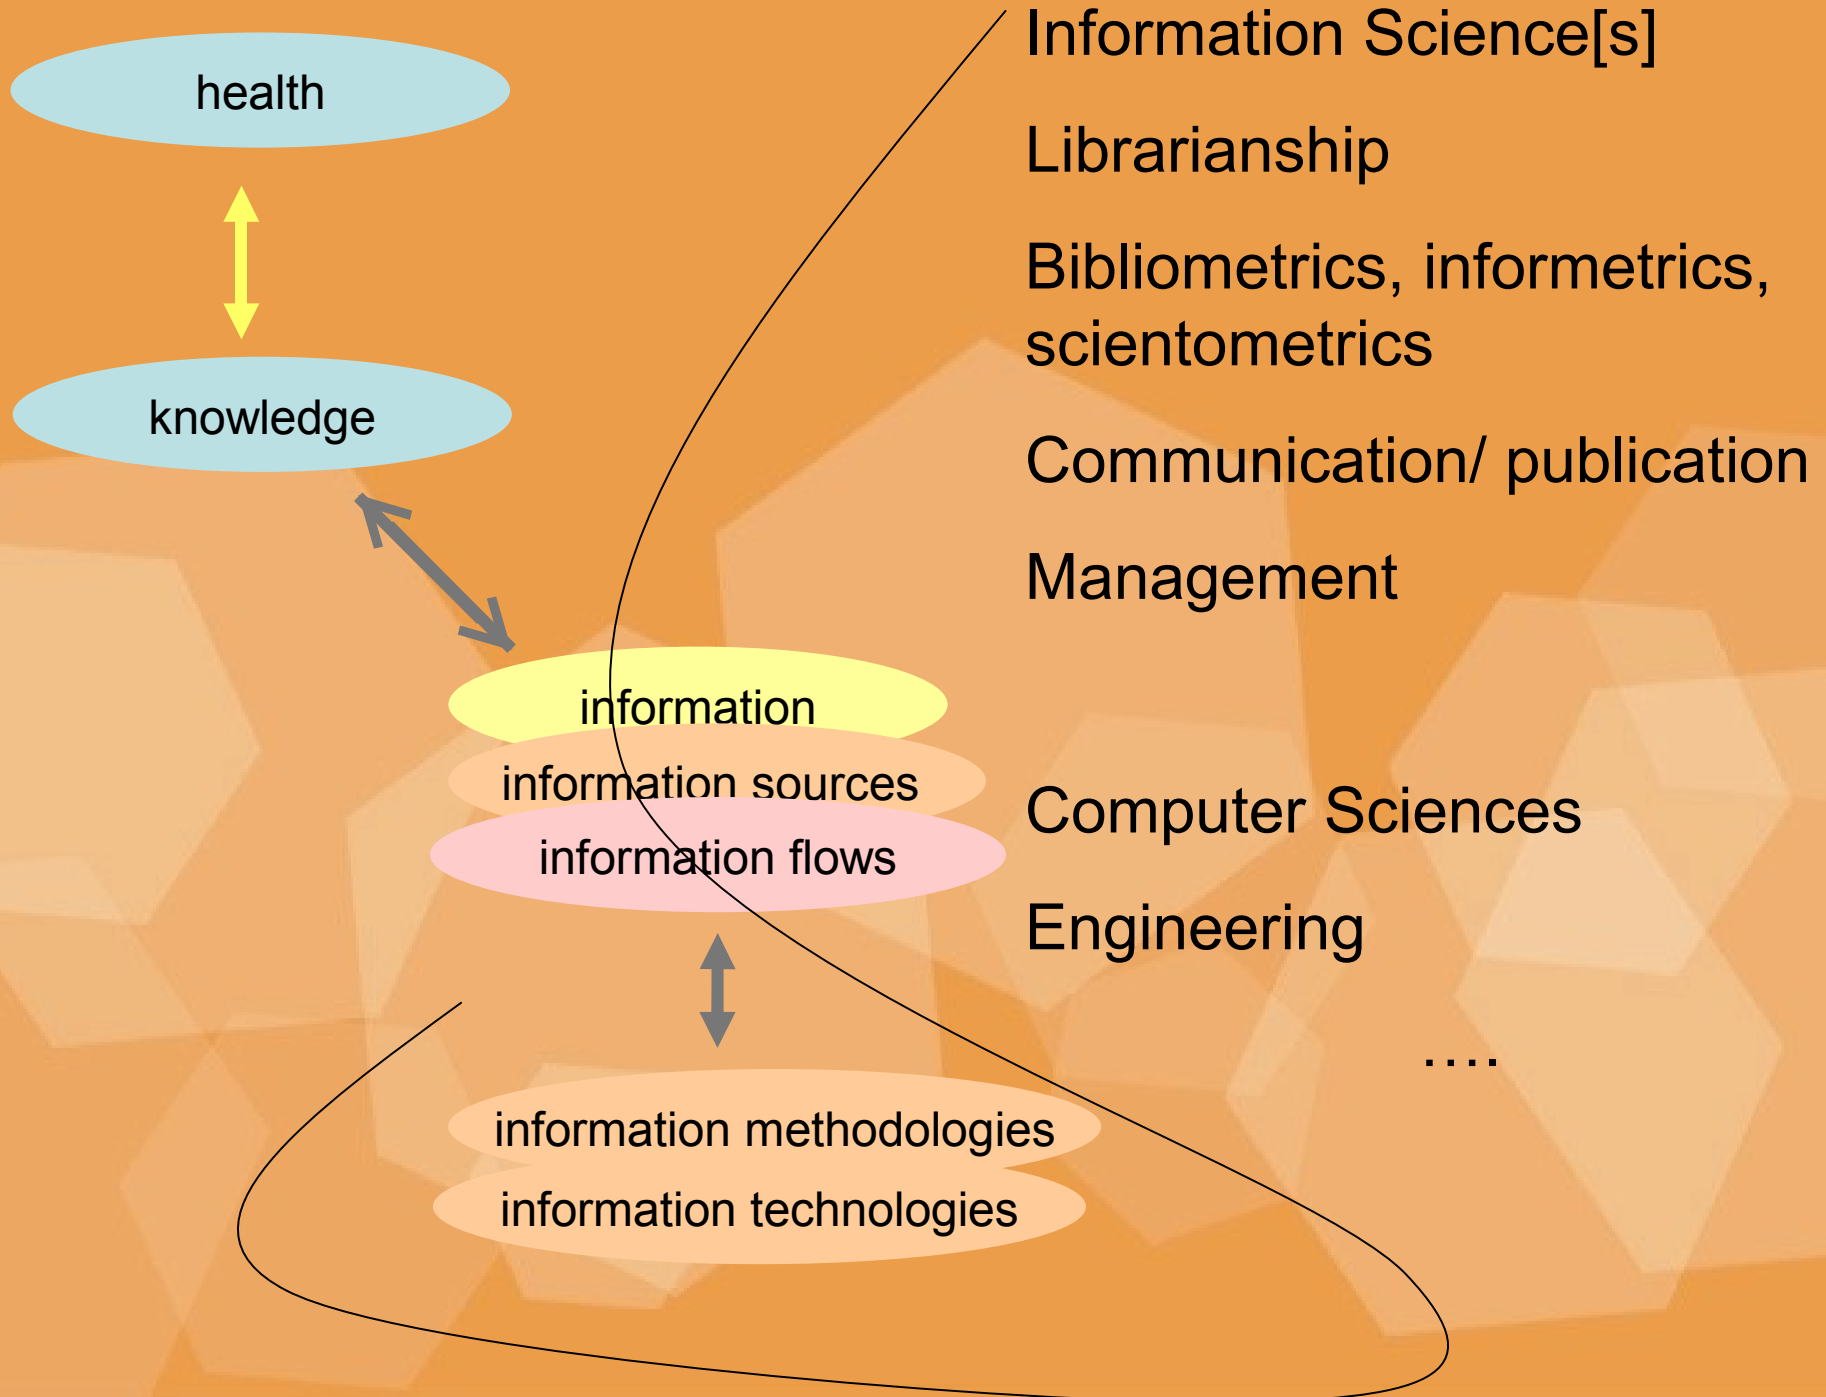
health

knowledge

information

information sources

information flows

information methodologies

information technologies

Information Science[s]

Librarianship

Bibliometrics, informetrics, scientometrics

Communication/ publication

Management

Computer Sciences

Engineering

....